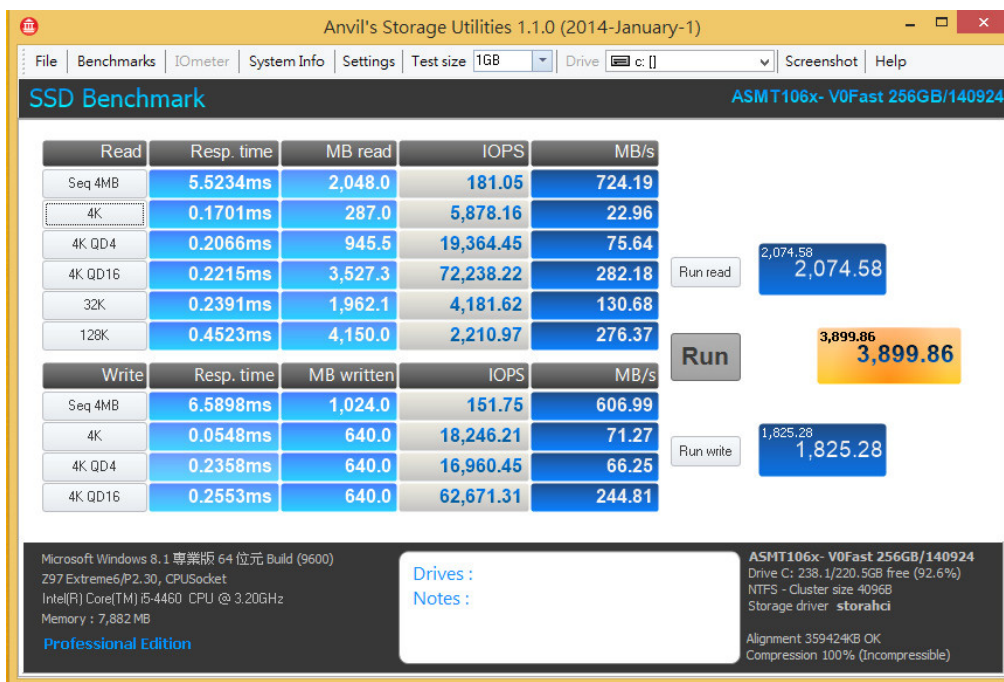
Anvil's Storage Utilities 1.1.0 (2014-January-1)

File | Benchmarks | IOmeter | System Info | Settings | Test size 1GB | Drive c: [] | Screenshot | Help

SSD Benchmark

ASMT106x- V0Fast 256GB/140924

| Read | Resp. time | MB read | IOPS | MB/s |
|---|---|---|---|---|
| Seq 4MB | 5.5234ms | 2,048.0 | 181.05 | 724.19 |
| 4K | 0.1701ms | 287.0 | 5,878.16 | 22.96 |
| 4K QD4 | 0.2066ms | 945.5 | 19,364.45 | 75.64 |
| 4K QD16 | 0.2215ms | 3,527.3 | 72,238.22 | 282.18 |
| 32K | 0.2391ms | 1,962.1 | 4,181.62 | 130.68 |
| 128K | 0.4523ms | 4,150.0 | 2,210.97 | 276.37 |

| Write | Resp. time | MB written | IOPS | MB/s |
|---|---|---|---|---|
| Seq 4MB | 6.5898ms | 1,024.0 | 151.75 | 606.99 |
| 4K | 0.0548ms | 640.0 | 18,246.21 | 71.27 |
| 4K QD4 | 0.2358ms | 640.0 | 16,960.45 | 66.25 |
| 4K QD16 | 0.2553ms | 640.0 | 62,671.31 | 244.81 |

Run read
2,074.58
2,074.58

Run
3,899.86
3,899.86

Run write
1,825.28
1,825.28

Microsoft Windows 8.1 專業版 64 位元 Build (9600)
Z97 Extreme6/P2.30, CPUSocket
Intel(R) Core(TM) i5-4460 CPU @ 3.20GHz
Memory : 7,882 MB
Professional Edition

Drives :
Notes :

ASMT106x- V0Fast 256GB/140924
Drive C: 238.1/220.5GB free (92.6%)
NTFS - Cluster size 4096B
Storage driver storahci

Alignment 359424KB OK
Compression 100% (Incompressible)